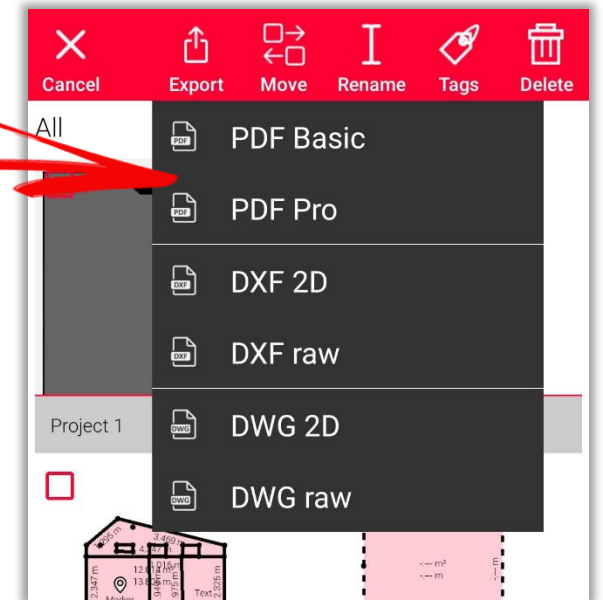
Cancel
Export
Move
Rename
Tags
Delete

All

PDF PDF Basic
PDF PDF Pro
DXF DXF 2D
DXF DXF raw
DWG DWG 2D
DWG DWG raw

Project 1

3.460 m
4.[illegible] m
12.0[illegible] m²
13.6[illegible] m²
2.347 m
9.75 m
9.46 m
2.325 m
Marker
Text
-.-- m²
-.-- m